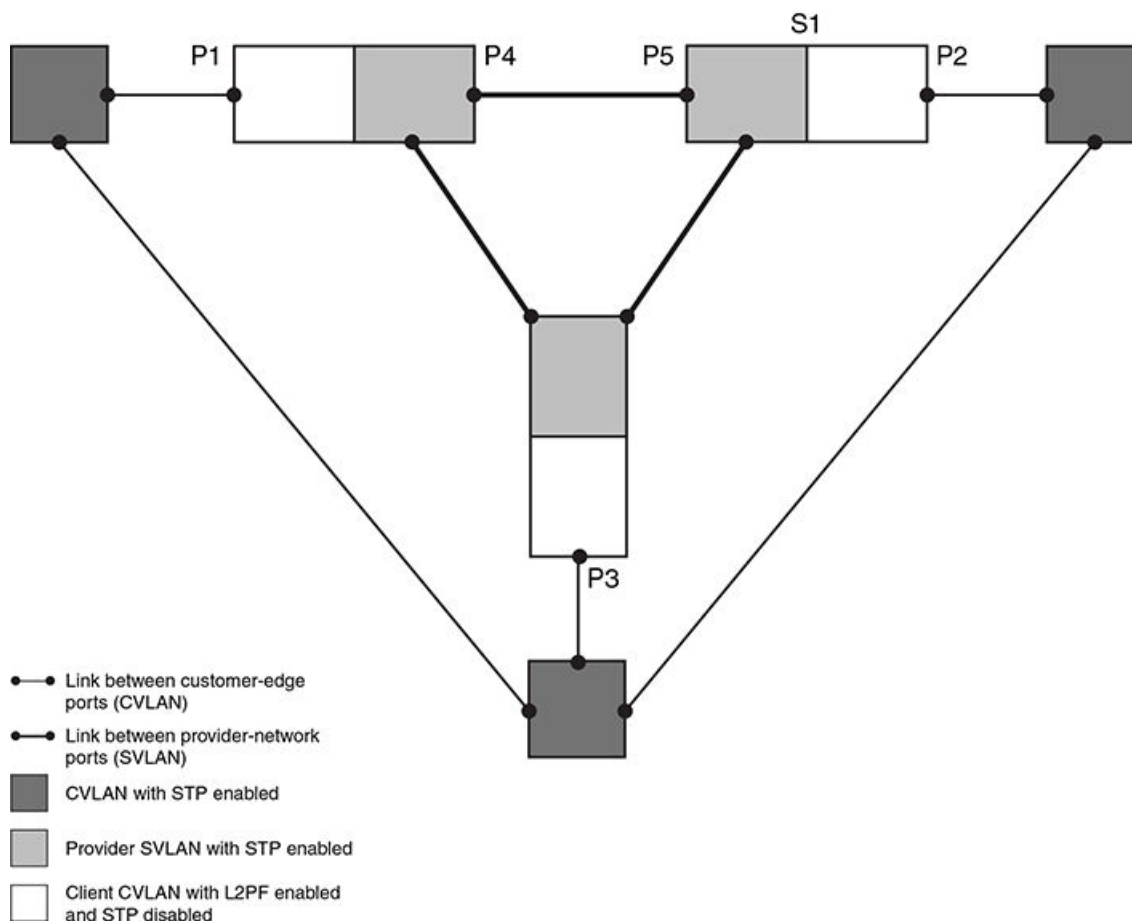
S1

P1

P4

P5

P2

P3

Link between customer-edge ports (CVLAN)

Link between provider-network ports (SVLAN)

CVLAN with STP enabled

Provider SVLAN with STP enabled

Client CVLAN with L2PF enabled and STP disabled